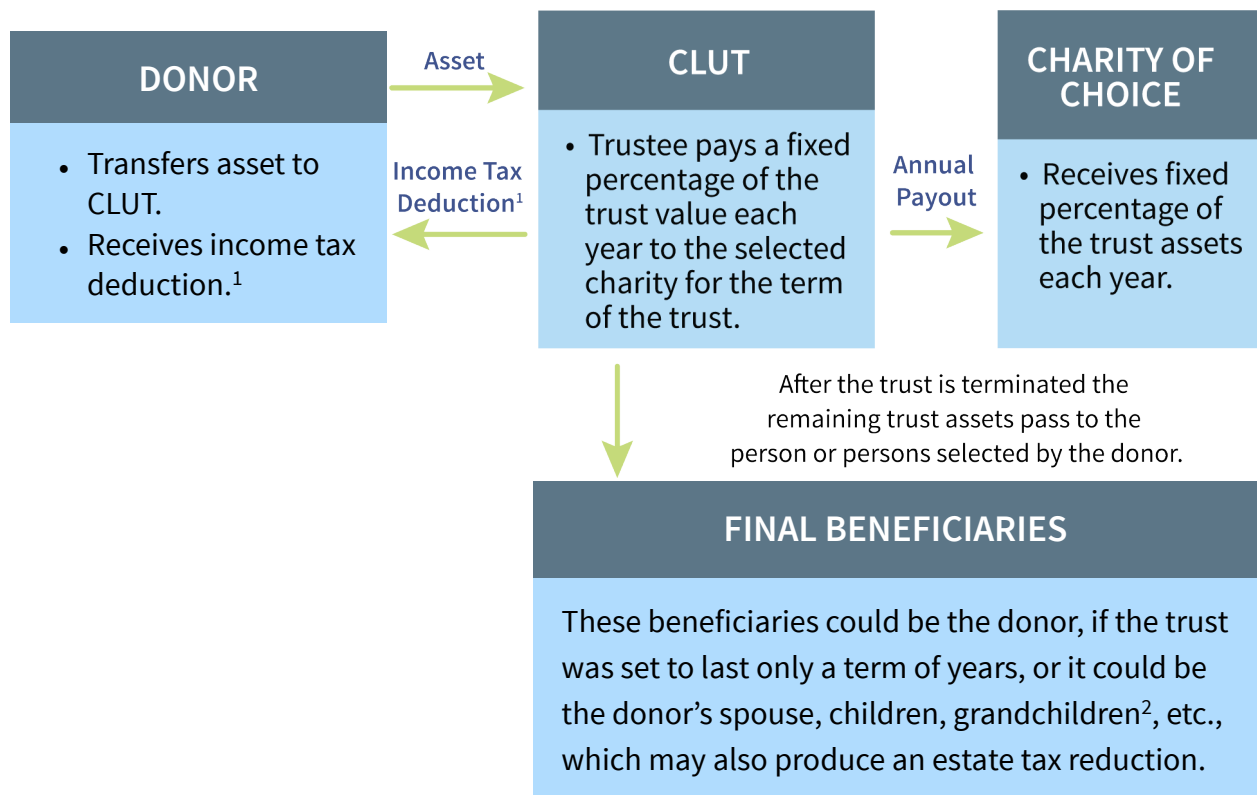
DONOR

• Transfers asset to CLUT.
• Receives income tax deduction.$^1$

Asset

Income Tax Deduction$^1$

CLUT

• Trustee pays a fixed percentage of the trust value each year to the selected charity for the term of the trust.

Annual Payout

CHARITY OF CHOICE

• Receives fixed percentage of the trust assets each year.

After the trust is terminated the remaining trust assets pass to the person or persons selected by the donor.

FINAL BENEFICIARIES

These beneficiaries could be the donor, if the trust was set to last only a term of years, or it could be the donor’s spouse, children, grandchildren$^2$, etc., which may also produce an estate tax reduction.